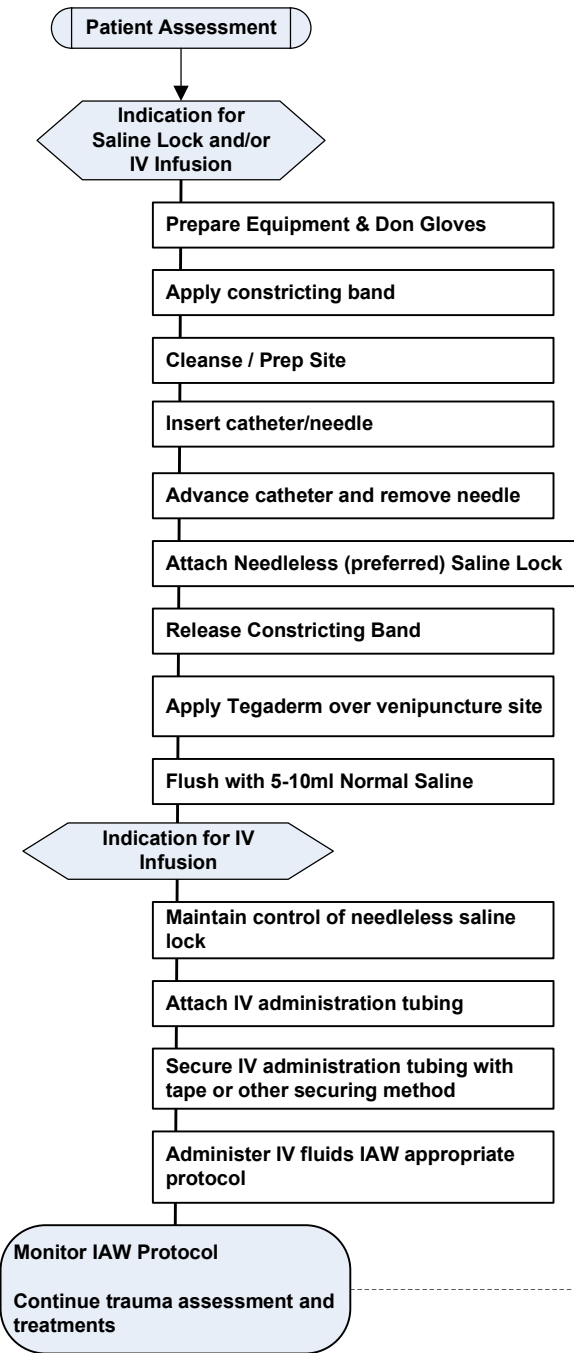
Patient Assessment

Indication for Saline Lock and/or IV Infusion

Prepare Equipment & Don Gloves

Apply constricting band

Cleanse / Prep Site

Insert catheter/needle

Advance catheter and remove needle

Attach Needleless (preferred) Saline Lock

Release Constricting Band

Apply Tegaderm over venipuncture site

Flush with 5-10ml Normal Saline

Indication for IV Infusion

Maintain control of needleless saline lock

Attach IV administration tubing

Secure IV administration tubing with tape or other securing method

Administer IV fluids IAW appropriate protocol

Monitor IAW Protocol

Continue trauma assessment and treatments